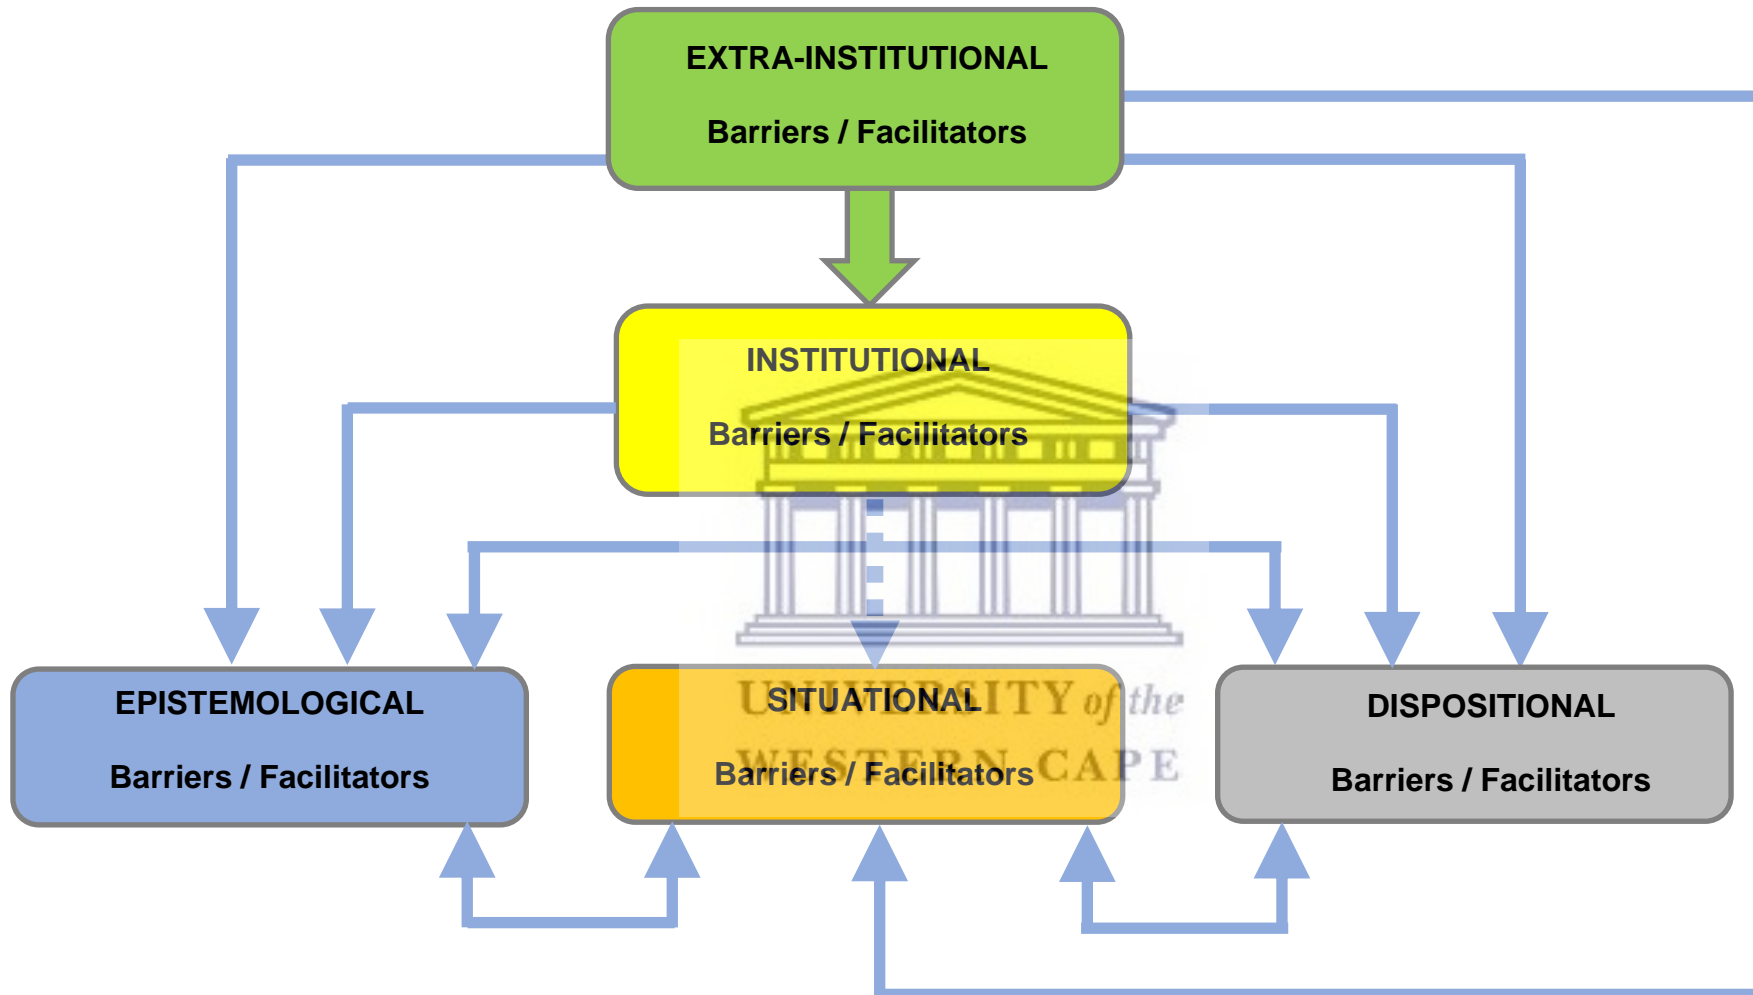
EXTRA-INSTITUTIONAL

Barriers / Facilitators

INSTITUTIONAL

Barriers / Facilitators

EPISTEMOLOGICAL

Barriers / Facilitators

SITUATIONAL

Barriers / Facilitators

DISPOSITIONAL

Barriers / Facilitators

UNIVERSITY of the
WESTERN CAPE